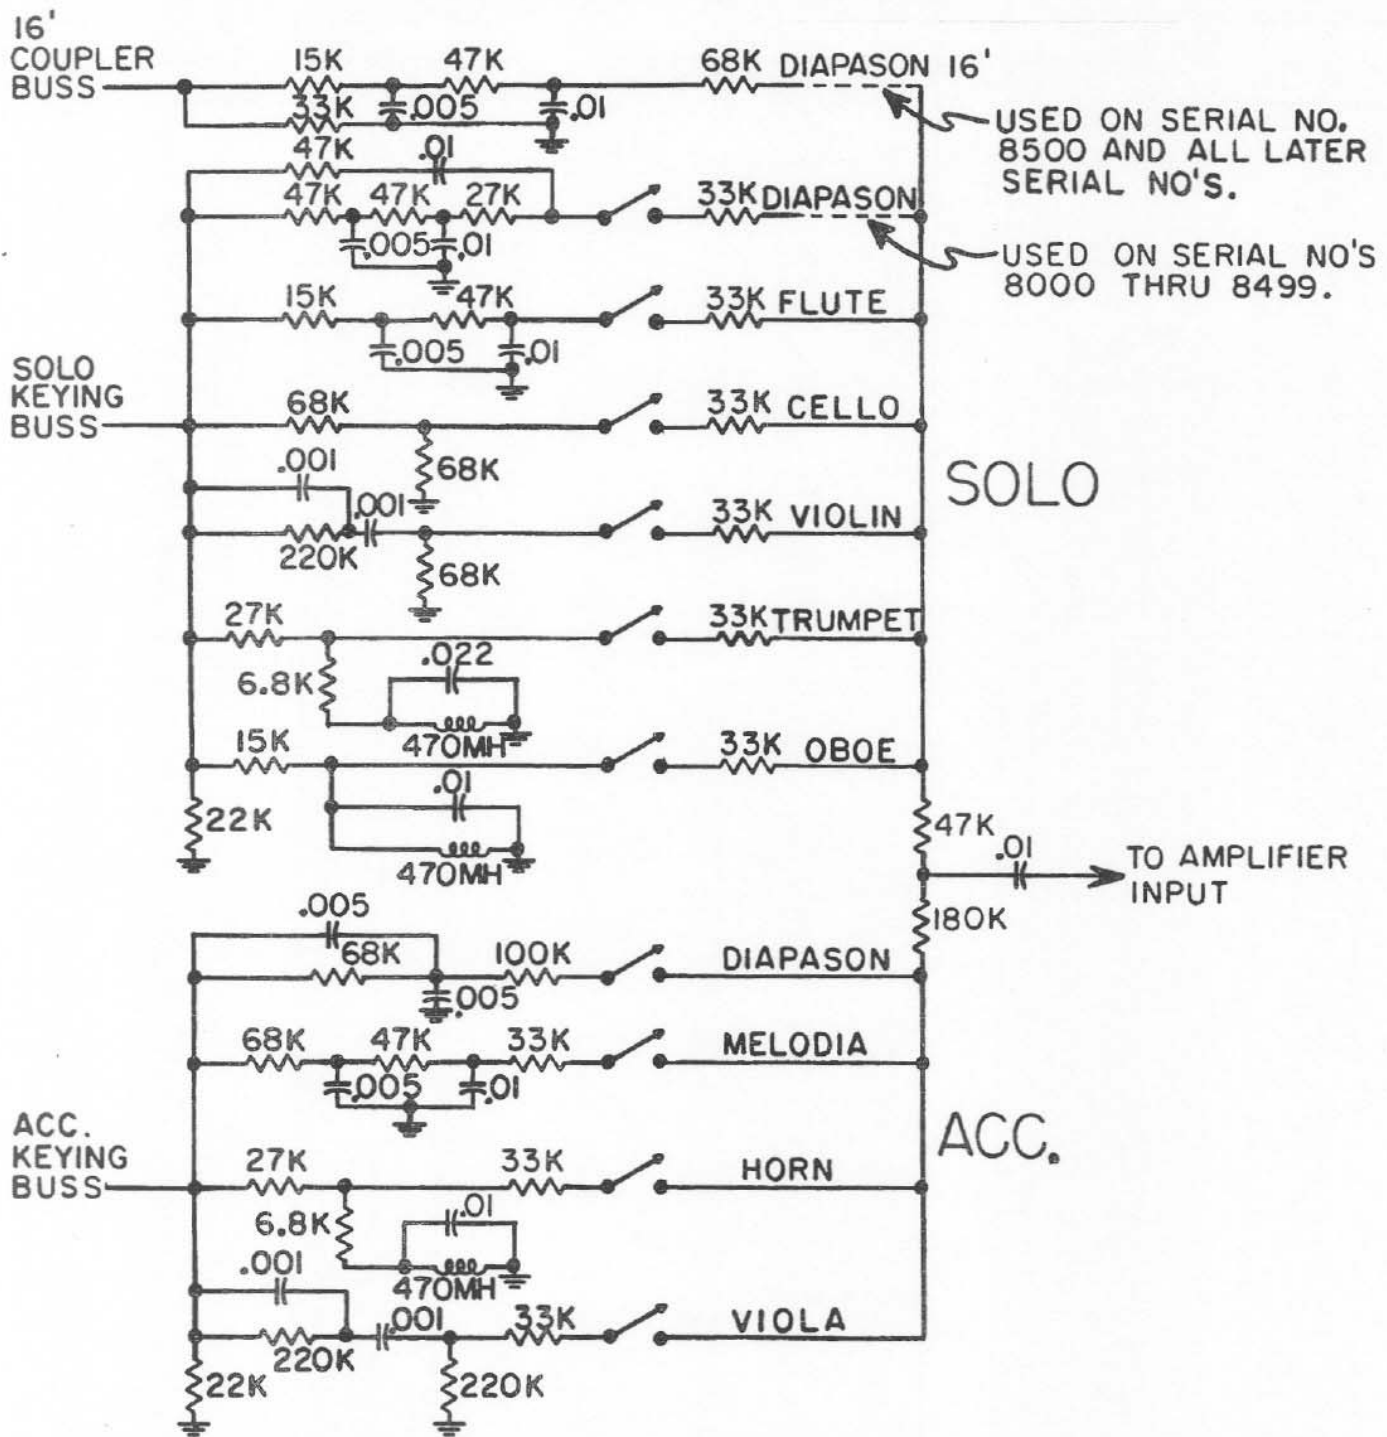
16'
COUPLER
BUSS

15K 47K 68K DIAPASON 16'
33K .005 .01

USED ON SERIAL NO. 8500 AND ALL LATER SERIAL NO'S.

47K .01
47K 47K 27K 33K DIAPASON
.005 .01

USED ON SERIAL NO'S 8000 THRU 8499.

15K 47K 33K FLUTE
.005 .01

SOLO
KEYING
BUSS

68K 33K CELLO
.001 68K
.001
220K 33K VIOLIN
68K

SOLO

27K 33K TRUMPET
6.8K .022
470MH
15K 33K OBOE
.01
22K 470MH
47K
.01
TO AMPLIFIER INPUT
180K

.005
68K 100K DIAPASON
.005
68K 47K 33K MELODIA
.005 .01

ACC.
KEYING
BUSS

ACC.

27K 33K HORN
6.8K .01
470MH
.001
.001 33K VIOLA
220K
22K 220K